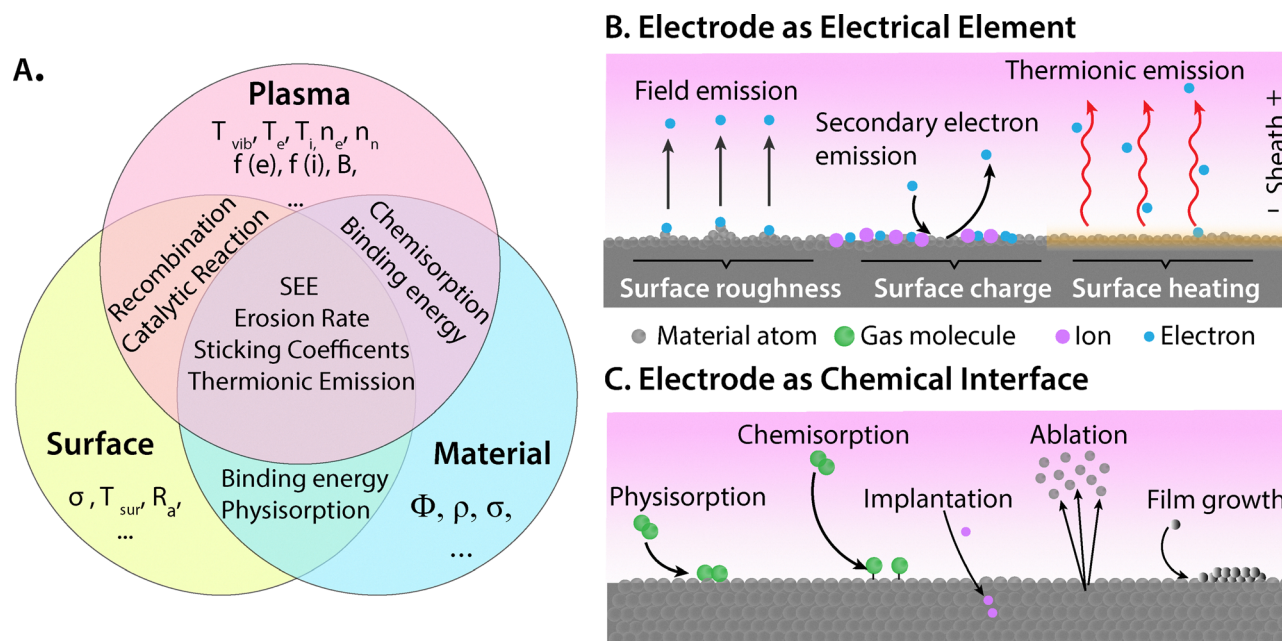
A.

Plasma

$T_{vib}$, $T_e$, $T_i$, $n_e$, $n_n$
f (e), f (i), B,
...

Recombination
Catalytic Reaction

Chemisorption
Binding energy

SEE
Erosion Rate
Sticking Coefficents
Thermionic Emission

Surface

σ , $T_{sur}$, $R_a$,
...

Binding energy
Physisorption

Material

Φ, ρ, σ,
...

B. Electrode as Electrical Element

Field emission

Secondary electron emission

Thermionic emission

– Sheath +

Surface roughness

Surface charge

Surface heating

Material atom  Gas molecule  Ion  Electron

C. Electrode as Chemical Interface

Physisorption

Chemisorption

Implantation

Ablation

Film growth